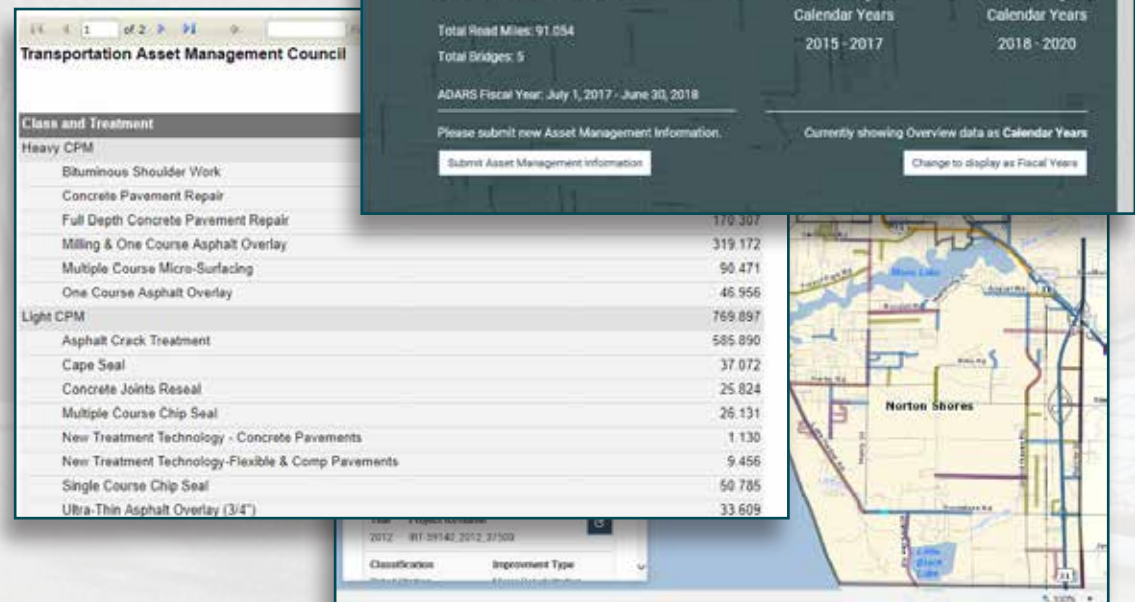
1 of 2

Transportation Asset Management Council

| Class and Treatment | |
|---|---|
| Heavy CPM | |
| Bituminous Shoulder Work | |
| Concrete Pavement Repair | |
| Full Depth Concrete Pavement Repair | 170.307 |
| Milling & One Course Asphalt Overlay | 319.172 |
| Multiple Course Micro-Surfacing | 90.471 |
| One Course Asphalt Overlay | 46.956 |
| Light CPM | 769.897 |
| Asphalt Crack Treatment | 585.890 |
| Cape Seal | 37.072 |
| Concrete Joints Reseal | 25.824 |
| Multiple Course Chip Seal | 26.131 |
| New Treatment Technology - Concrete Pavements | 1.130 |
| New Treatment Technology-Flexible & Comp Pavements | 9.456 |
| Single Course Chip Seal | 50.785 |
| Ultra-Thin Asphalt Overlay (3/4") | 33.609 |

Total Road Miles: 91.054

Total Bridges: 5

ADARS Fiscal Year: July 1, 2017 - June 30, 2018

Calendar Years 2015 - 2017

Calendar Years 2018 - 2020

Please submit new Asset Management Information.

Submit Asset Management Information

Currently showing Overview data as Calendar Years

Change to display as Fiscal Years

Mona Lake

Norton Shores

Little Black Lake

Year Project Number
2012 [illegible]

Classification Improvement Type